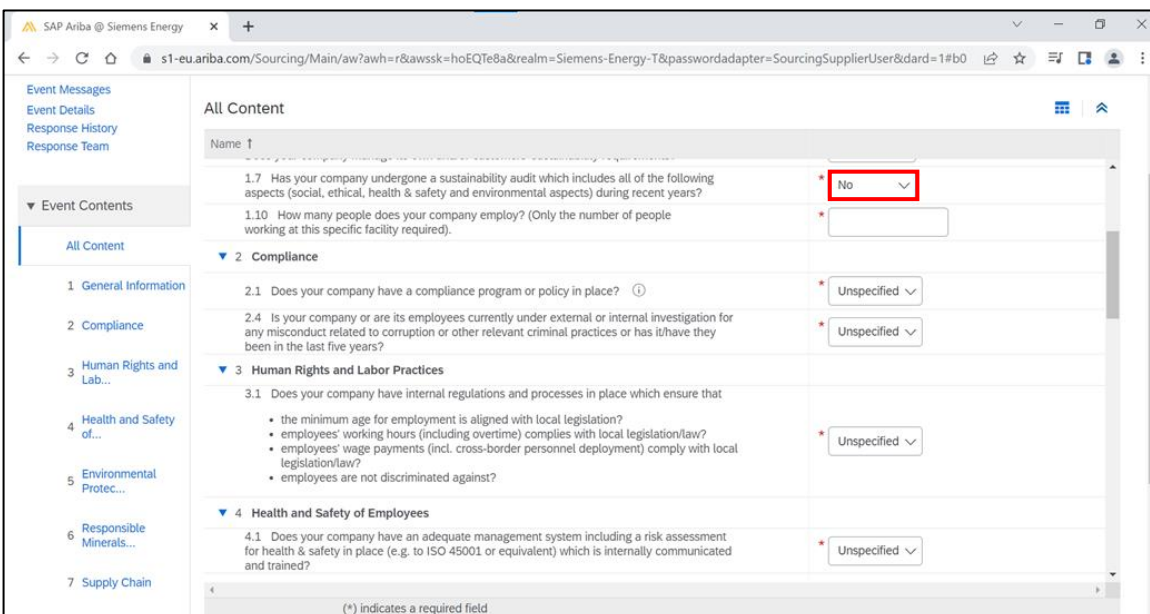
SAP Ariba @ Siemens Energy × +

s1-eu.ariba.com/Sourcing/Main/aw?awh=r&awssk=hoEQTe8a&realm=Siemens-Energy-T&passwordadapter=SourcingSupplierUser&dard=1#b0

Event Messages
Event Details
Response History
Response Team

▼ Event Contents

All Content

1 General Information

2 Compliance

3 Human Rights and Lab...

4 Health and Safety of...

5 Environmental Protec...

6 Responsible Minerals...

7 Supply Chain

All Content

Name ↑

1.7 Has your company undergone a sustainability audit which includes all of the following aspects (social, ethical, health & safety and environmental aspects) during recent years? * No

1.10 How many people does your company employ? (Only the number of people working at this specific facility required). *

▼ 2 Compliance

2.1 Does your company have a compliance program or policy in place? ⓘ * Unspecified

2.4 Is your company or are its employees currently under external or internal investigation for any misconduct related to corruption or other relevant criminal practices or has it/have they been in the last five years? * Unspecified

▼ 3 Human Rights and Labor Practices

3.1 Does your company have internal regulations and processes in place which ensure that

• the minimum age for employment is aligned with local legislation?
• employees' working hours (including overtime) complies with local legislation/law?
• employees' wage payments (incl. cross-border personnel deployment) comply with local legislation/law?
• employees are not discriminated against?
* Unspecified

▼ 4 Health and Safety of Employees

4.1 Does your company have an adequate management system including a risk assessment for health & safety in place (e.g. to ISO 45001 or equivalent) which is internally communicated and trained? * Unspecified

(*) indicates a required field